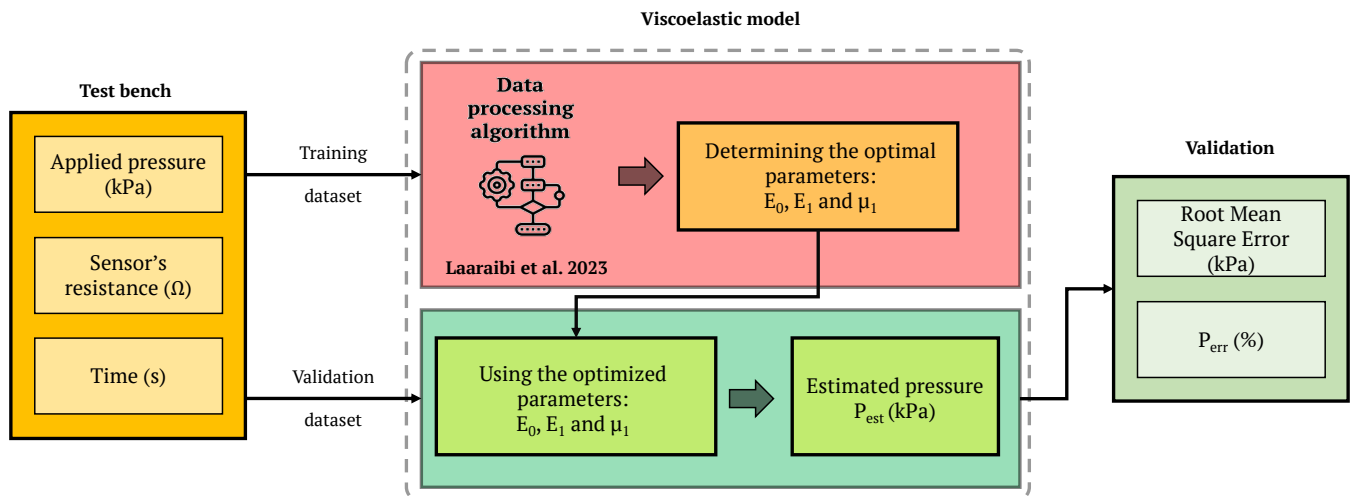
Viscoelastic model

Test bench

Applied pressure (kPa)

Sensor's resistance (Ω)

Time (s)

Training

dataset

Validation

dataset

Data processing algorithm

Laaraibi et al. 2023

Determining the optimal parameters: $E_0$, $E_1$ and $\mu_1$

Using the optimized parameters: $E_0$, $E_1$ and $\mu_1$

Estimated pressure $P_{est}$ (kPa)

Validation

Root Mean Square Error (kPa)

$P_{err}$ (%)